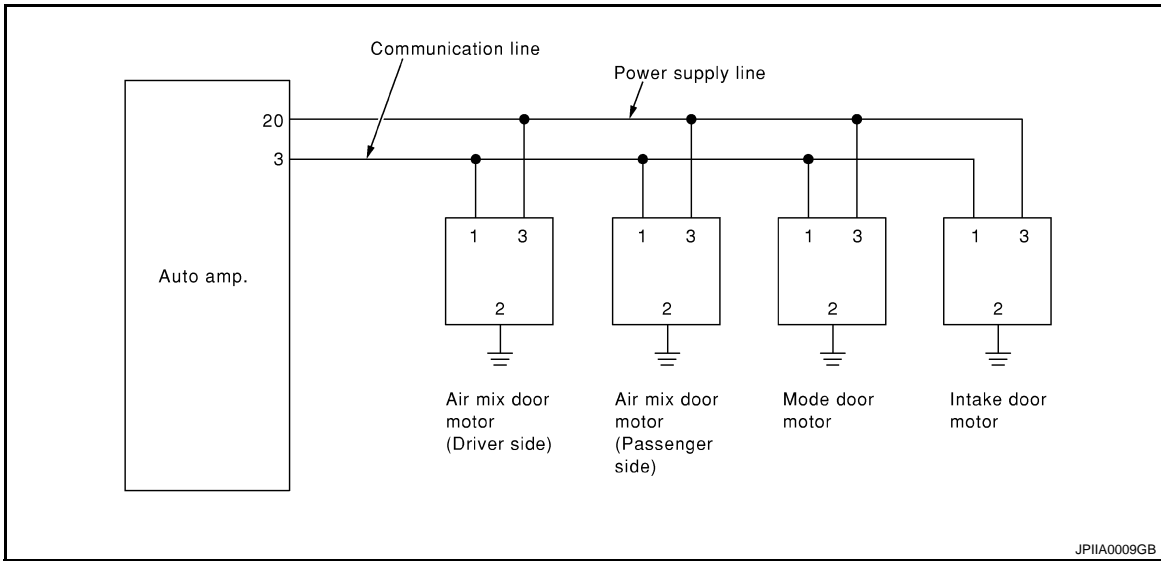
Communication line

Power supply line

20

3

Auto amp.

1 3

2

1 3

2

1 3

2

1 3

2

Air mix door motor (Driver side)

Air mix door motor (Passenger side)

Mode door motor

Intake door motor

JPIIA0009GB